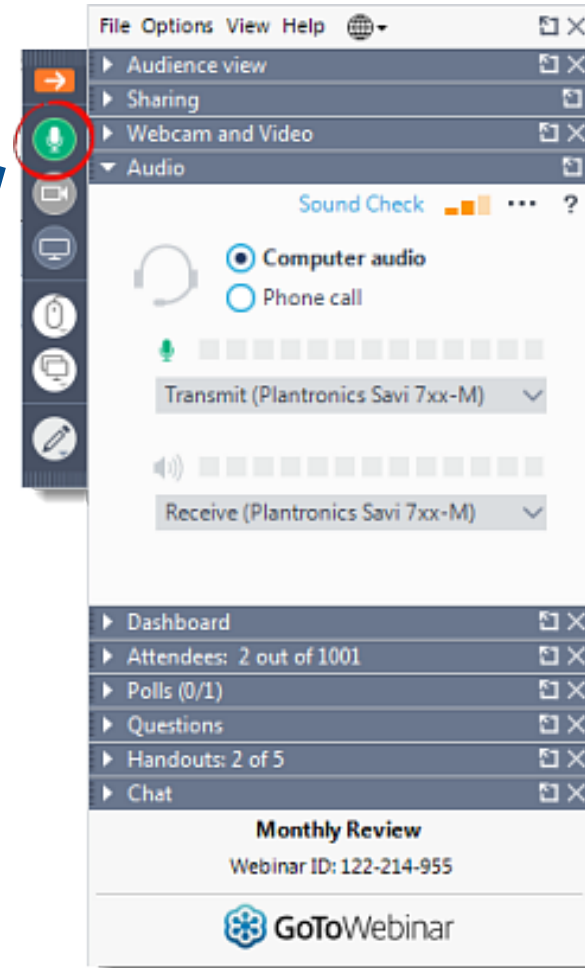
File Options View Help

Audience view

Sharing

Webcam and Video

Audio

Sound Check ··· ?

Computer audio

Phone call

Transmit (Plantronics Savi 7xx-M)

Receive (Plantronics Savi 7xx-M)

Dashboard

Attendees: 2 out of 1001

Polls (0/1)

Questions

Handouts: 2 of 5

Chat

Monthly Review

Webinar ID: 122-214-955

GoToWebinar